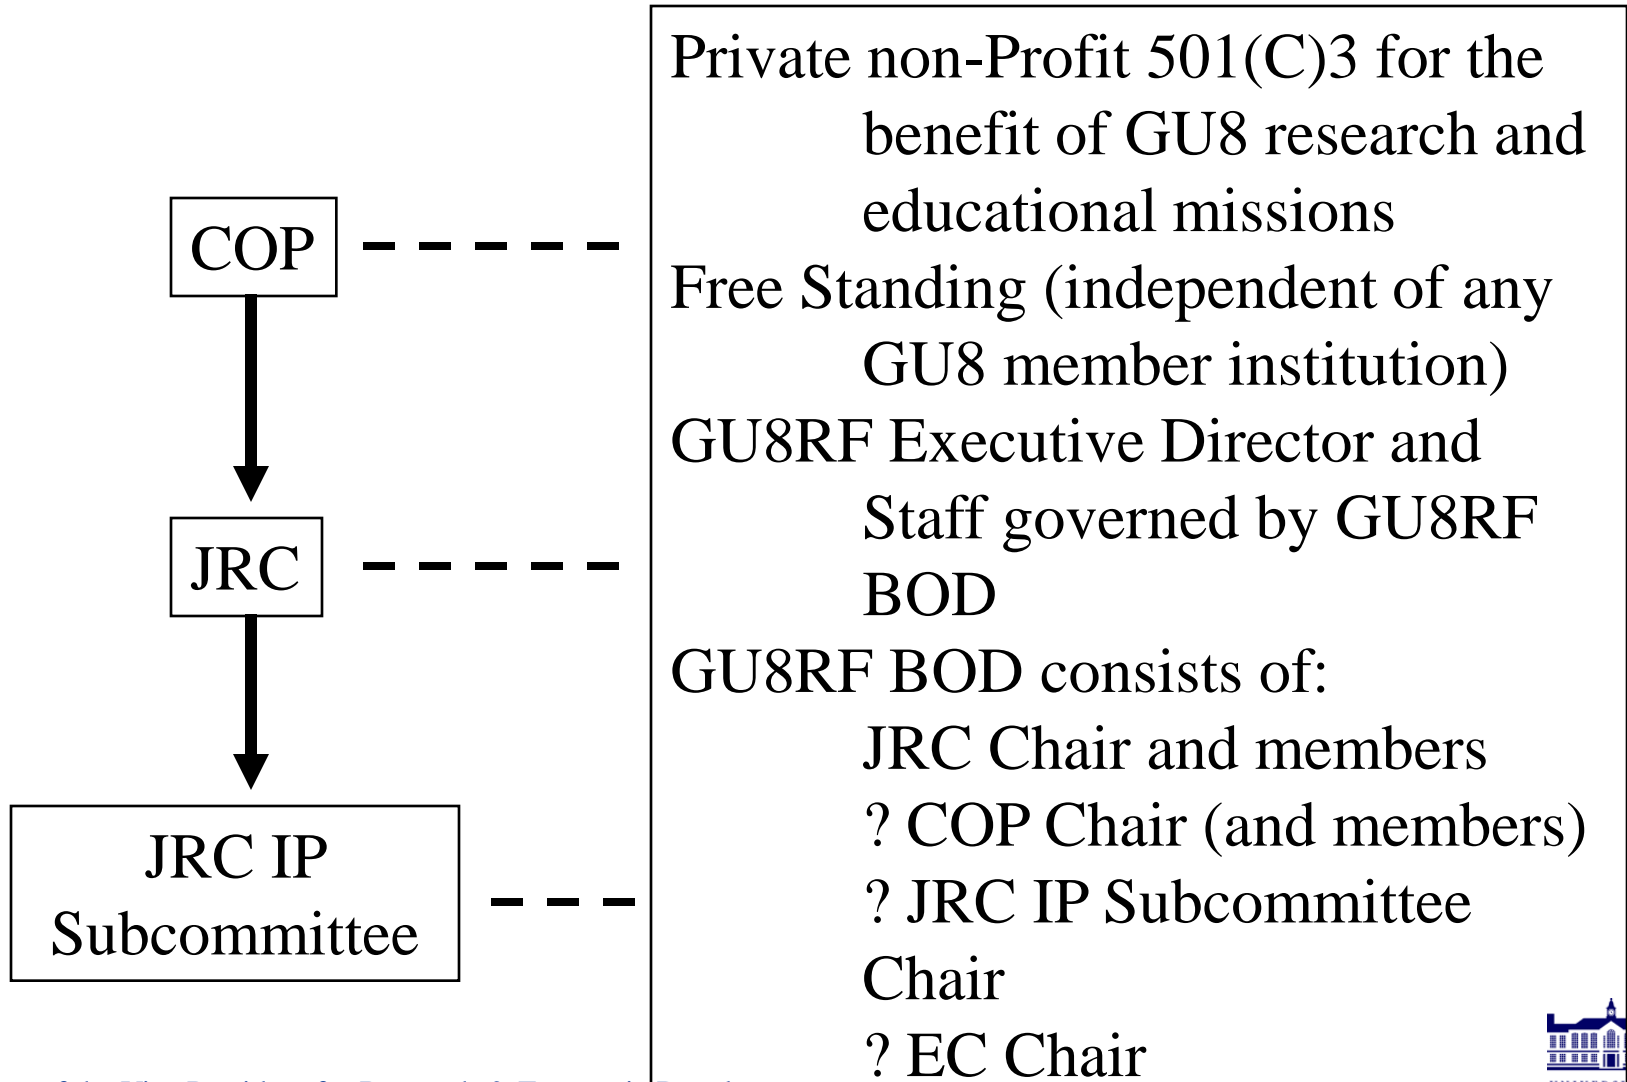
COP

JRC

JRC IP Subcommittee

Private non-Profit 501(C)3 for the benefit of GU8 research and educational missions

Free Standing (independent of any GU8 member institution)

GU8RF Executive Director and Staff governed by GU8RF BOD

GU8RF BOD consists of:

JRC Chair and members

? COP Chair (and members)

? JRC IP Subcommittee Chair

? EC Chair

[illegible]